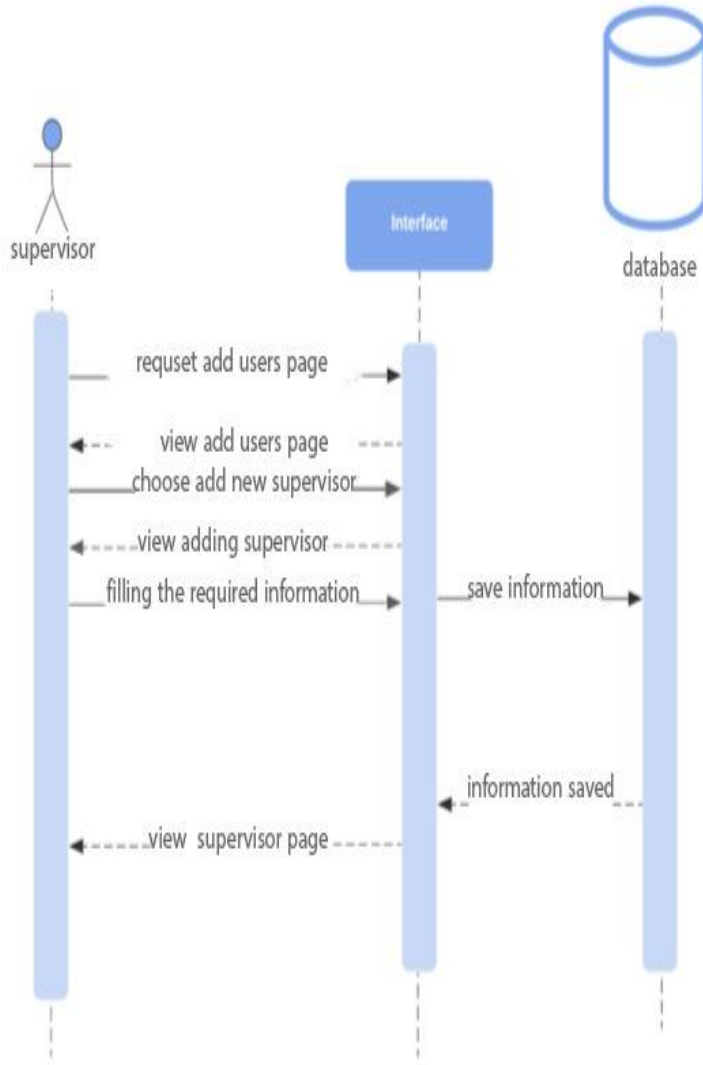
supervisor

Interface

database

requset add users page

view add users page

choose add new supervisor

view adding supervisor

filling the required information

save information

information saved

view supervisor page